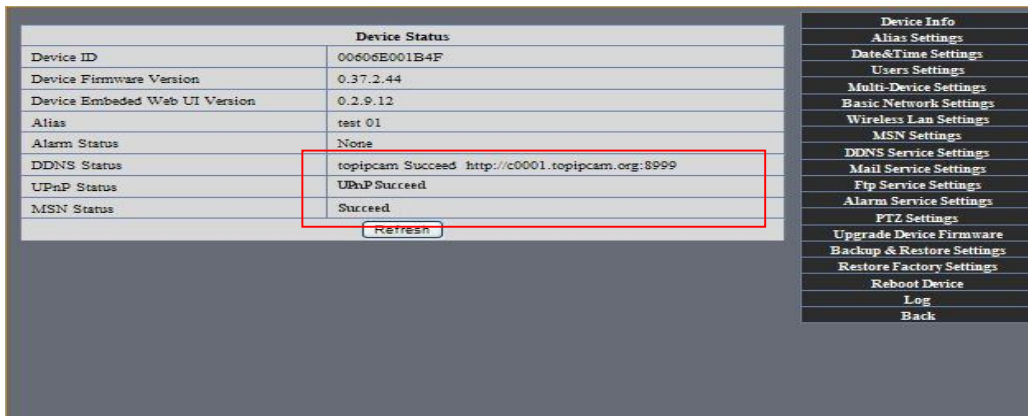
| Device Status | |
|---|---|
| Device ID | 00606E001B4F |
| Device Firmware Version | 0.37.2.44 |
| Device Embeded Web UI Version | 0.2.9.12 |
| Alias | test 01 |
| Alarm Status | None |
| DDNS Status | topipcam Succeed http://c0001.topipcam.org:8999 |
| UPnP Status | UPnP Succeed |
| MSN Status | Succeed |

Refresh

Device Info
Alias Settings
Date&Time Settings
Users Settings
Multi-Device Settings
Basic Network Settings
Wireless Lan Settings
MSN Settings
DDNS Service Settings
Mail Service Settings
Ftp Service Settings
Alarm Service Settings
PTZ Settings
Upgrade Device Firmware
Backup & Restore Settings
Restore Factory Settings
Reboot Device
Log
Back